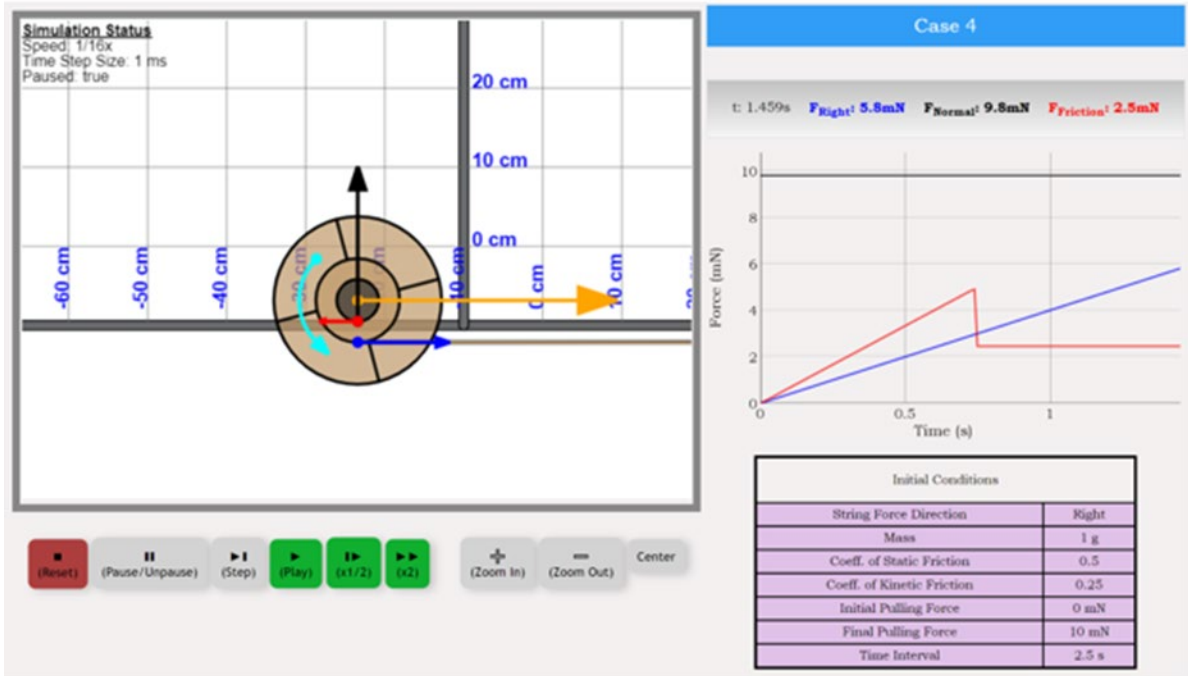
Simulation Status
Speed: 1/16x
Time Step Size: 1 ms
Paused: true

20 cm
10 cm
0 cm
-60 cm
-50 cm
-40 cm
-30 cm
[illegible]
-10 cm
0 cm
10 cm
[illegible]

■ (Reset) ⏸ (Pause/Unpause) ▶❙ (Step) ▶ (Play) ❙▶ (x1/2) ▶▶ (x2) ✚ (Zoom In) ━ (Zoom Out) Center

Case 4

t: 1.459s $F_{Right}$: 5.8mN $F_{Normal}$: 9.8mN $F_{Friction}$: 2.5mN

Force (mN)
10
8
6
4
2
0
0
0.5
1
Time (s)

Initial Conditions

| String Force Direction | Right |
|---|---|
| Mass | 1 g |
| Coeff. of Static Friction | 0.5 |
| Coeff. of Kinetic Friction | 0.25 |
| Initial Pulling Force | 0 mN |
| Final Pulling Force | 10 mN |
| Time Interval | 2.5 s |